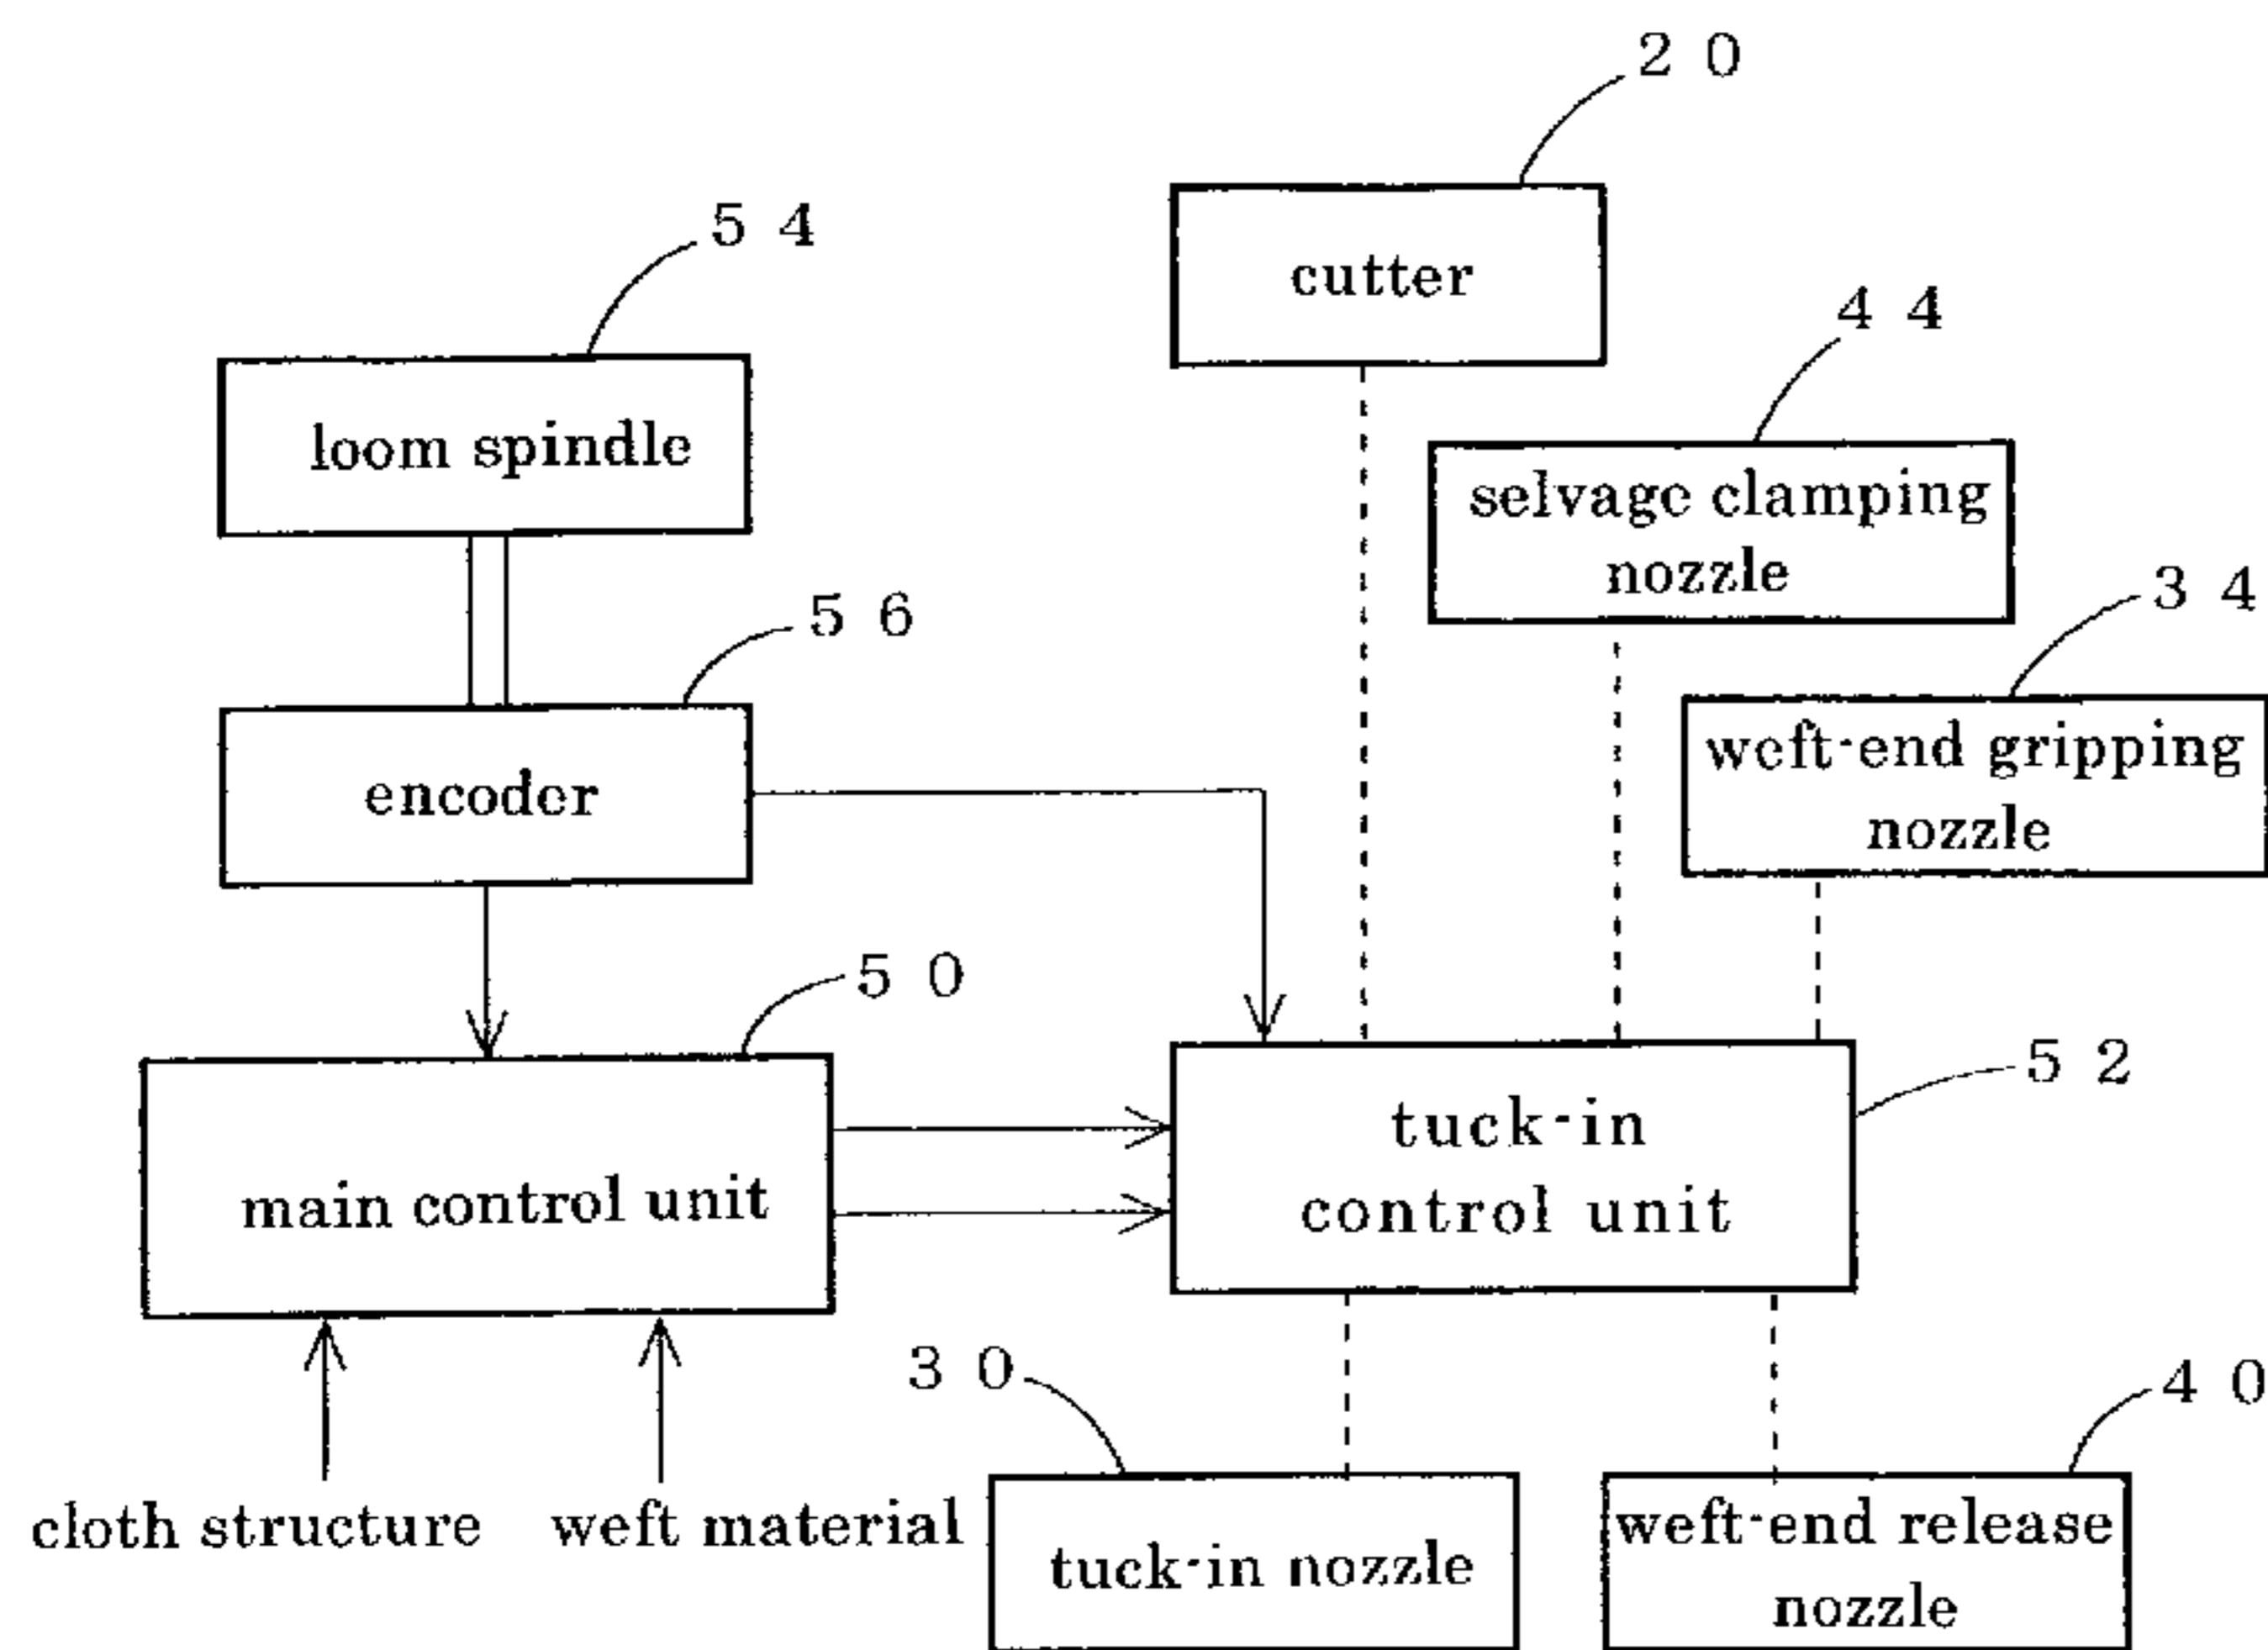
20

54

cutter

loom spindle

44

selvage clamping nozzle

56

34

weft-end gripping nozzle

encoder

50

52

main control unit

tuck-in control unit

30

40

cloth structure

weft material

tuck-in nozzle

weft-end release nozzle